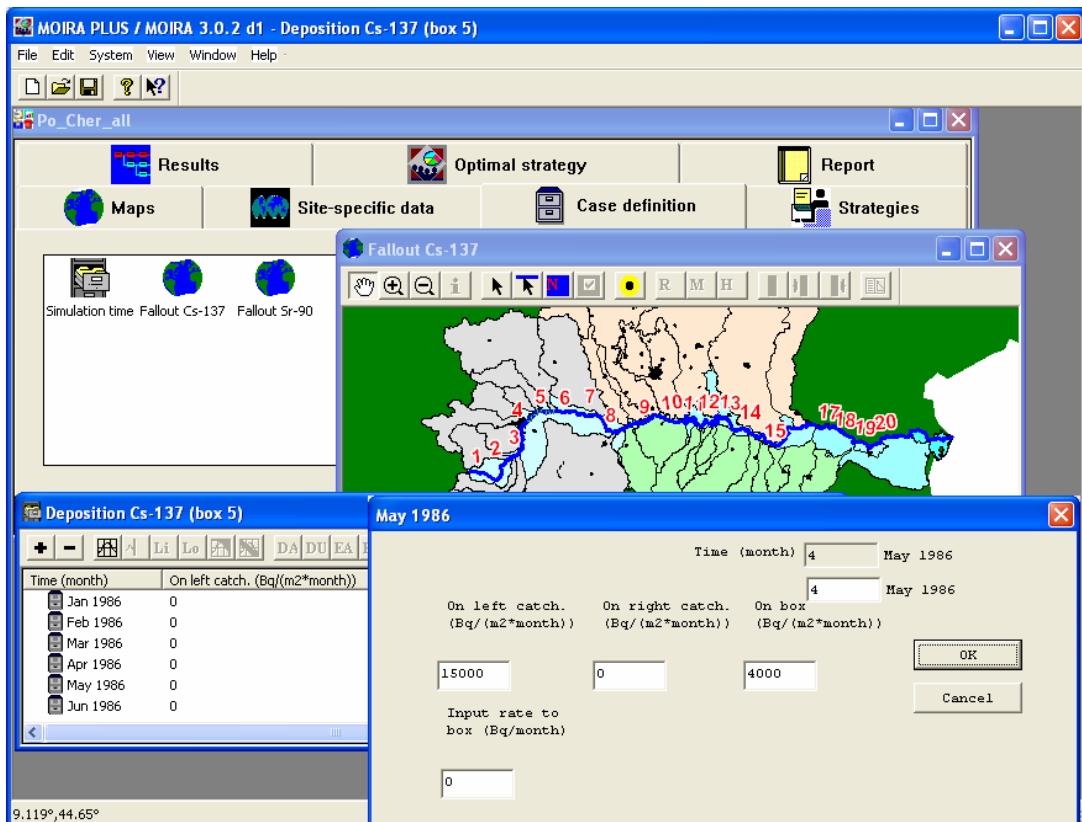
MOIRA PLUS / MOIRA 3.0.2 d1 - Deposition Cs-137 (box 5)

File Edit System View Window Help

Po_Cher_all

Results
Optimal strategy
Report
Maps
Site-specific data
Case definition
Strategies

Simulation time
Fallout Cs-137
Fallout Sr-90

Fallout Cs-137

R M H

1 2 3 4 5 6 7 8 9 10 11 12 13 14 15 17 18 19 20

Deposition Cs-137 (box 5)

Li Lo DA DU EA

| Time (month) | On left catch. (Bq/(m2*month)) |
|---|---|
| Jan 1986 | 0 |
| Feb 1986 | 0 |
| Mar 1986 | 0 |
| Apr 1986 | 0 |
| May 1986 | 0 |
| Jun 1986 | 0 |

May 1986

Time (month) 4 May 1986

4 May 1986

On left catch. (Bq/(m2*month))
On right catch. (Bq/(m2*month))
On box (Bq/(m2*month))

15000
0
4000

OK
Cancel

Input rate to box (Bq/month)

0

9.119°,44.65°